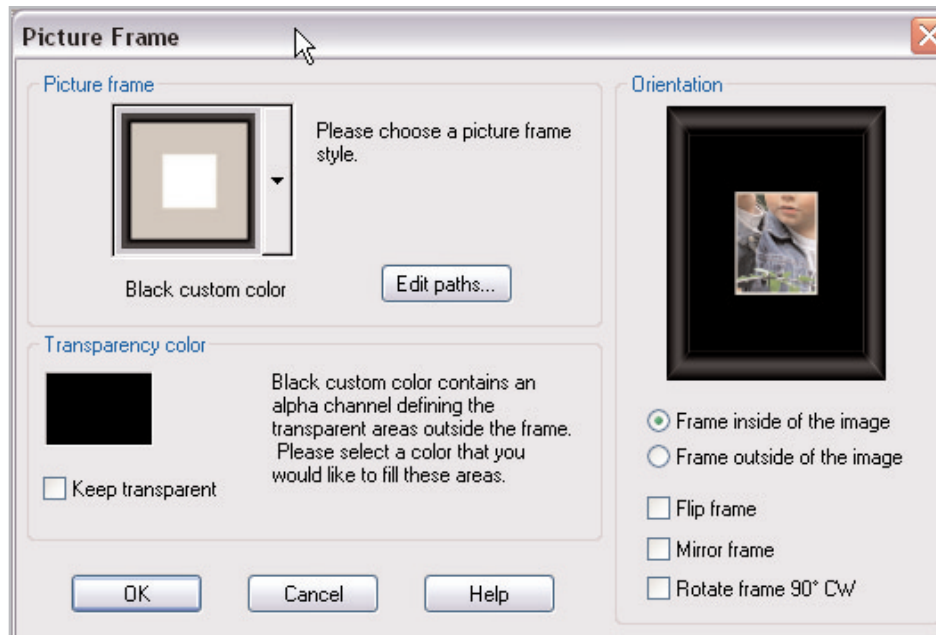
Picture Frame

Picture frame

Please choose a picture frame style.

Black custom color

Edit paths...

Transparency color

Black custom color contains an alpha channel defining the transparent areas outside the frame. Please select a color that you would like to fill these areas.

Keep transparent

Orientation

Frame inside of the image

Frame outside of the image

Flip frame

Mirror frame

Rotate frame 90° CW

OK

Cancel

Help